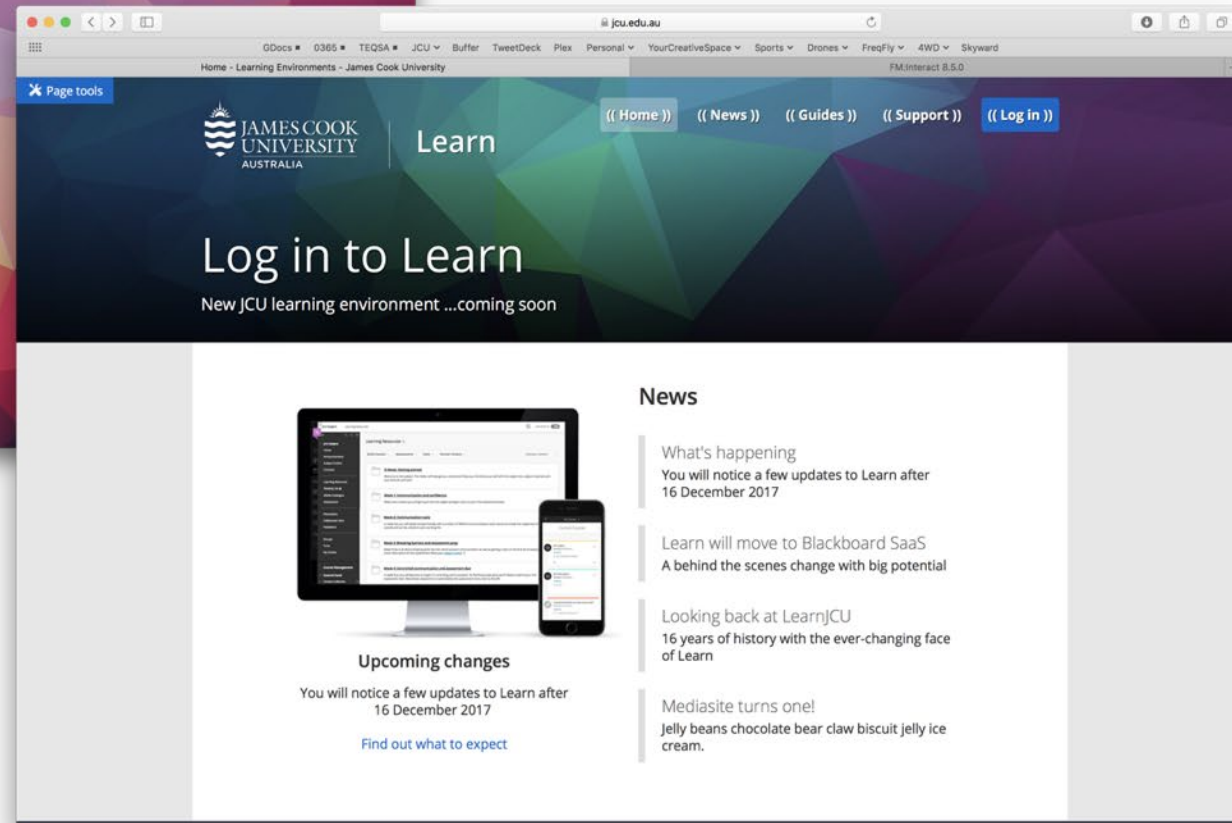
jcu.edu.au

GDocs 0365 TEQSA JCU Buffer TweetDeck Plex Personal YourCreativeSpace Sports Drones FreqFly 4WD Skyward

Home - Learning Environments - James Cook University

FM.Interact 8.5.0

Page tools

JAMES COOK UNIVERSITY AUSTRALIA

Learn

(( Home )) (( News )) (( Guides )) (( Support )) (( Log in ))

Log in to Learn

New JCU learning environment ...coming soon

News

What's happening
You will notice a few updates to Learn after 16 December 2017

Learn will move to Blackboard SaaS
A behind the scenes change with big potential

Looking back at LearnJCU
16 years of history with the ever-changing face of Learn

Mediasite turns one!
Jelly beans chocolate bear claw biscuit jelly ice cream.

Upcoming changes

You will notice a few updates to Learn after 16 December 2017

Find out what to expect